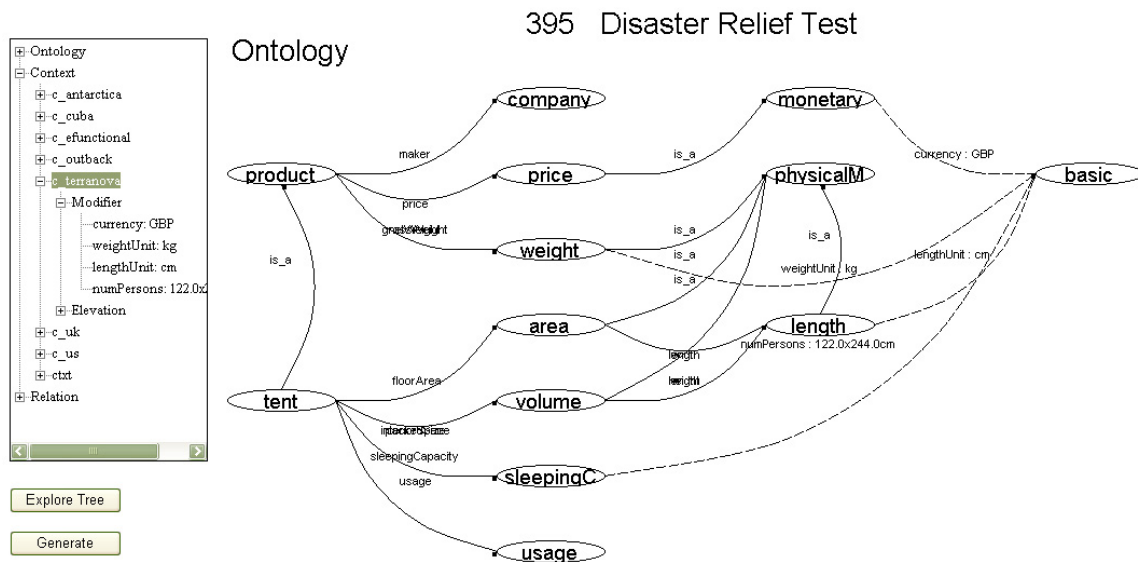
395 Disaster Relief Test

Ontology
Context
c_antarctica
c_cuba
c_efunctional
c_outback
c_terranova
Modifier
currency: GBP
weightUnit: kg
lengthUnit: cm
numPersons: 122.0x2
Elevation
c_uk
c_us
ctxt
Relation

Explore Tree

Generate

Ontology

company
monetary
maker
product
price
is_a
physicalM
currency : GBP
basic
price
grossWeight
weight
is_a
is_a
is_a
is_a
weightUnit : kg
lengthUnit : cm
is_a
area
length
numPersons : 122.0x244.0cm
length
floorArea
tent
volume
width
packedSize
sleepingCapacity
sleepingC
usage
usage